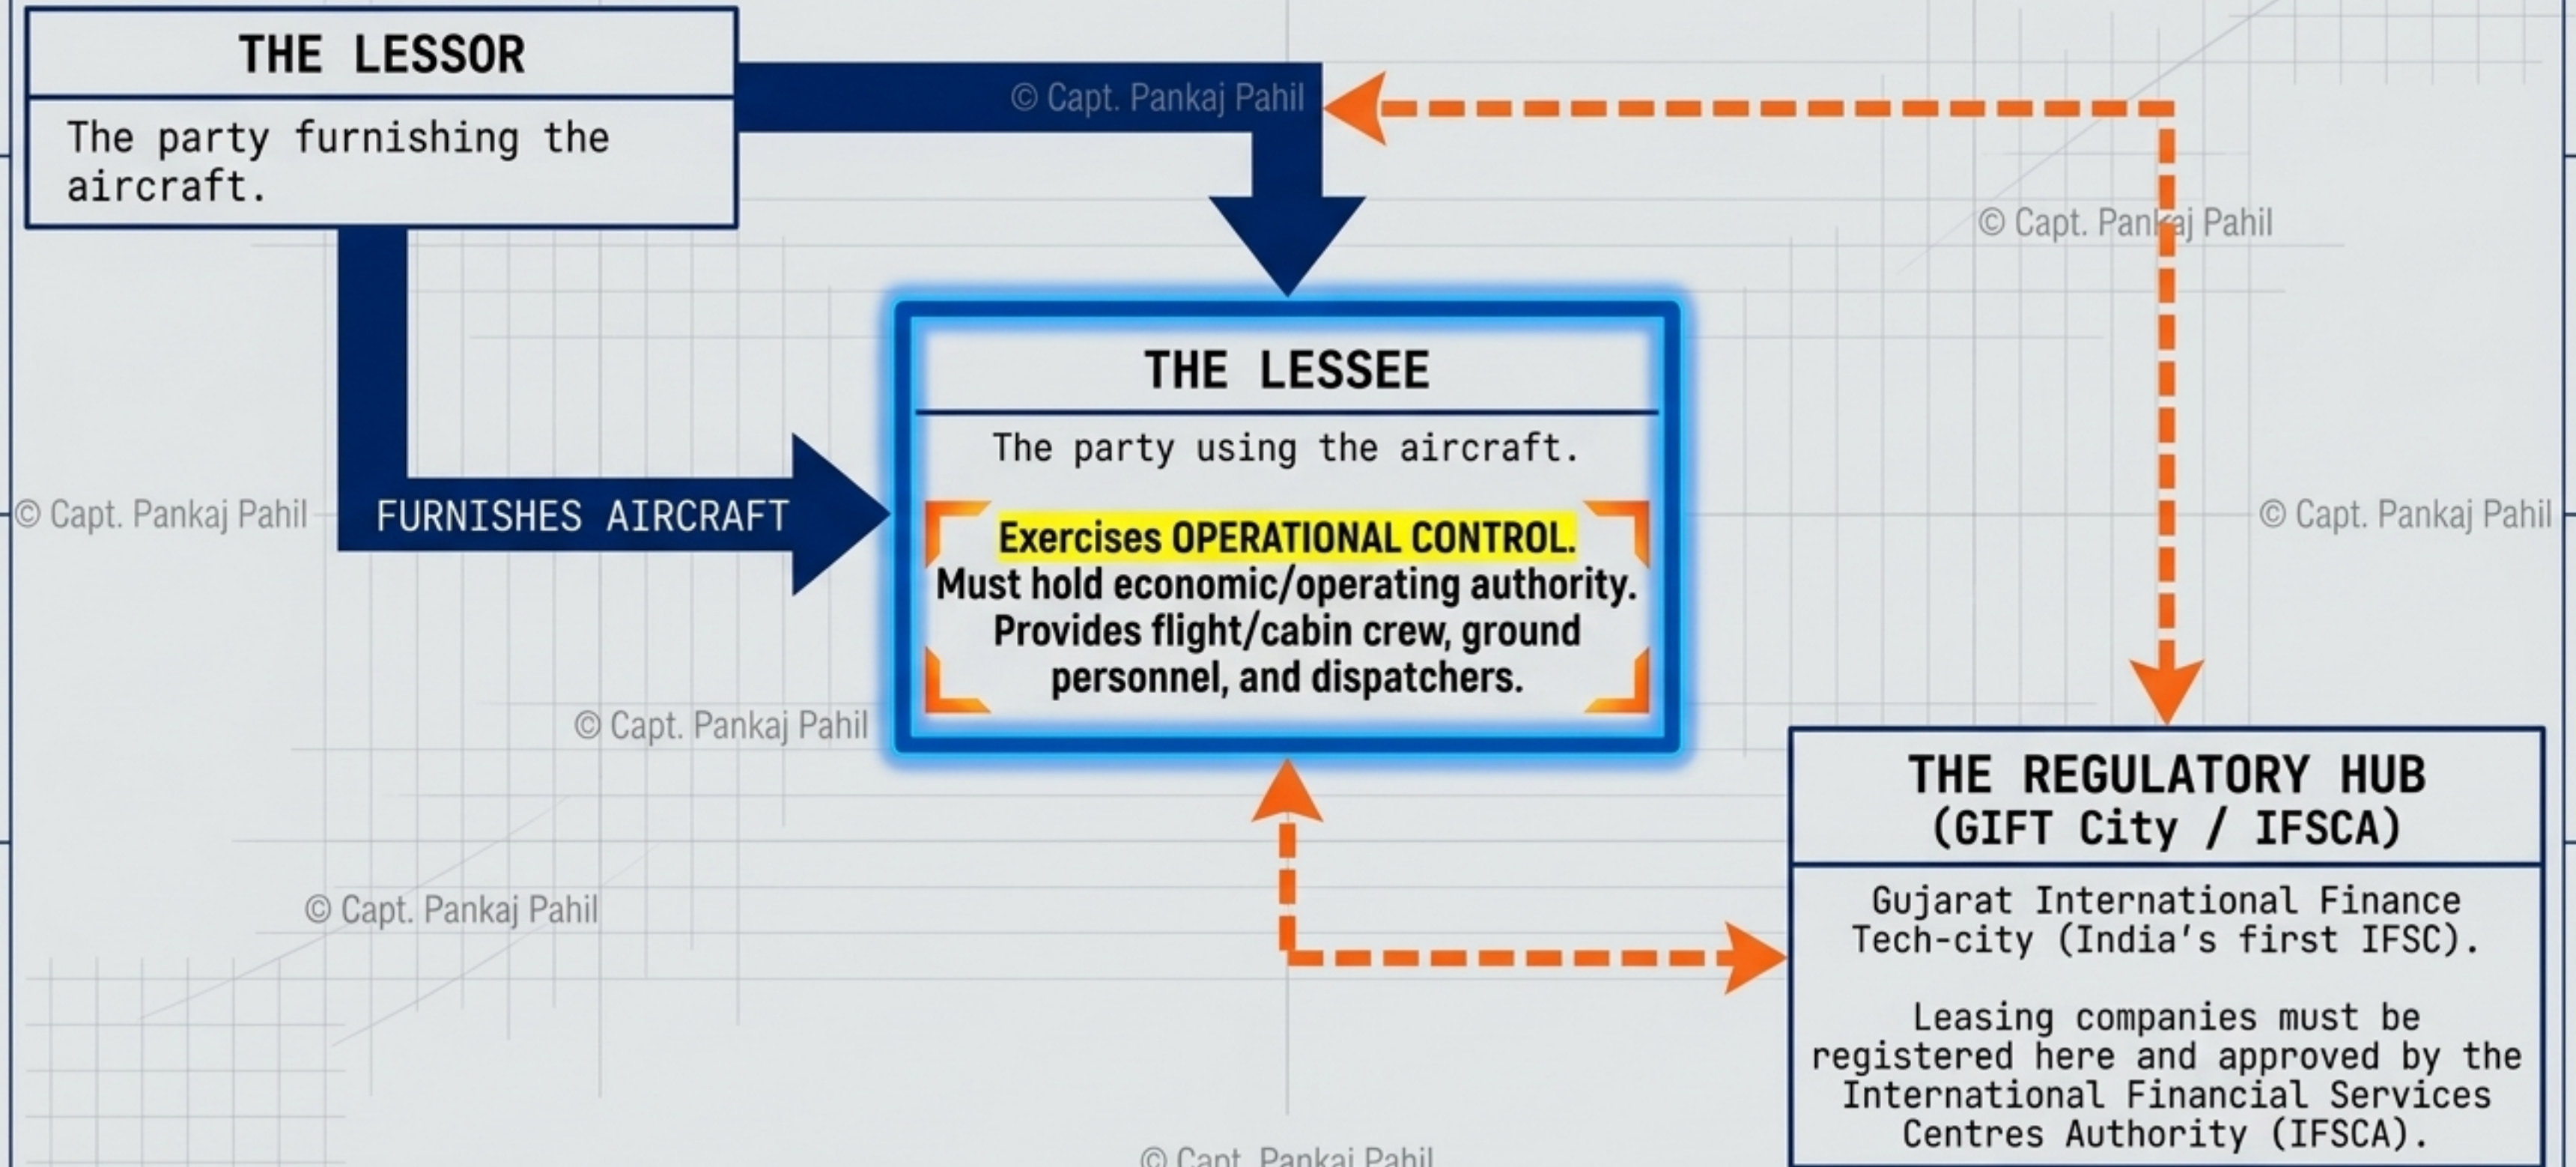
THE LESSOR

The party furnishing the aircraft.

© Capt. Pankaj Pahil

© Capt. Pankaj Pahil

© Capt. Pankaj Pahil

FURNISHES AIRCRAFT

THE LESSEE

The party using the aircraft.

Exercises OPERATIONAL CONTROL. Must hold economic/operating authority. Provides flight/cabin crew, ground personnel, and dispatchers.

© Capt. Pankaj Pahil

© Capt. Pankaj Pahil

© Capt. Pankaj Pahil

THE REGULATORY HUB (GIFT City / IFSCA)

Gujarat International Finance Tech-city (India's first IFSC).

Leasing companies must be registered here and approved by the International Financial Services Centres Authority (IFSCA).

© Capt. Pankaj Pahil